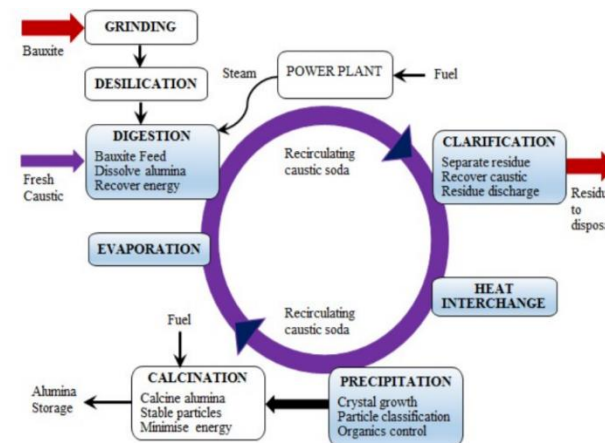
Bauxite

GRINDING

DESILICATION

Steam

POWER PLANT

Fuel

Fresh Caustic

DIGESTION
Bauxite Feed
Dissolve alumina
Recover energy

Recirculating caustic soda

CLARIFICATION
Separate residue
Recover caustic
Residue discharge

Residu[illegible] to dispos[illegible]

EVAPORATION

HEAT INTERCHANGE

Recirculating caustic soda

Fuel

Alumina Storage

CALCINATION
Calcine alumina
Stable particles
Minimise energy

PRECIPITATION
Crystal growth
Particle classification
Organics control